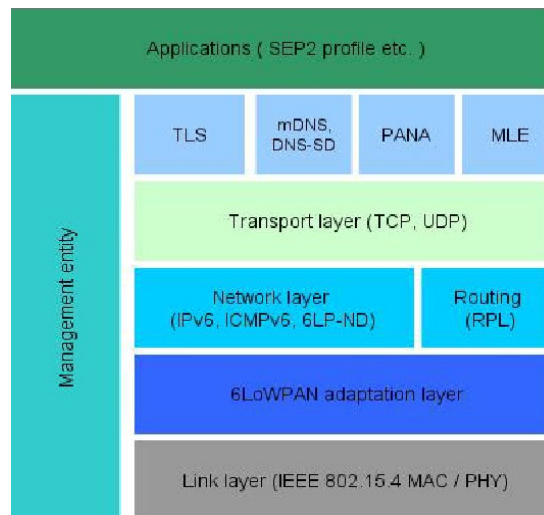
Applications ( SEP2 profile etc. )

Management entity

TLS

mDNS, DNS-SD

PANA

MLE

Transport layer (TCP, UDP)

Network layer (IPv6, ICMPv6, 6LP-ND)

Routing (RPL)

6LoWPAN adaptation layer

Link layer (IEEE 802.15.4 MAC / PHY)